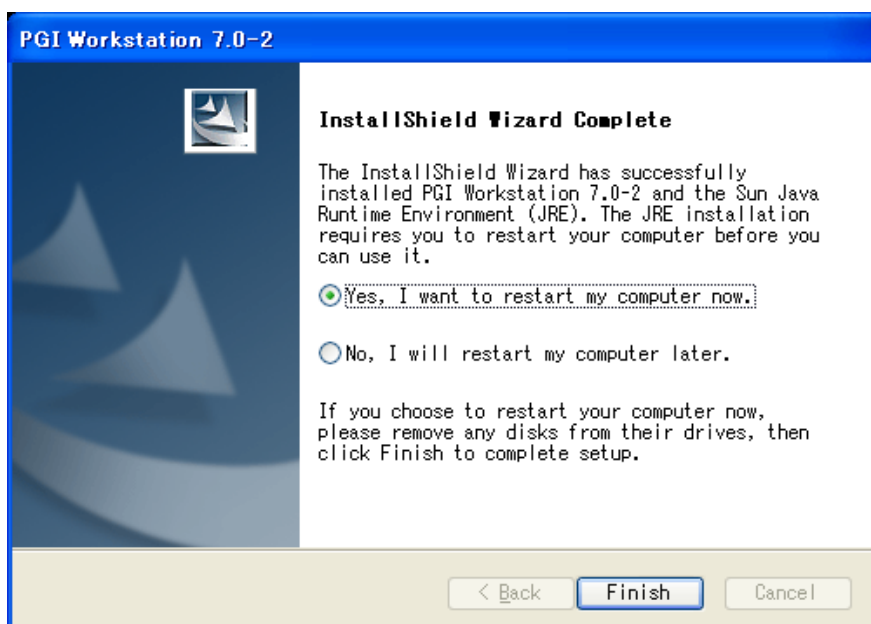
PGI Workstation 7.0-2

InstallShield Wizard Complete

The InstallShield Wizard has successfully installed PGI Workstation 7.0-2 and the Sun Java Runtime Environment (JRE). The JRE installation requires you to restart your computer before you can use it.

Yes, I want to restart my computer now.

No, I will restart my computer later.

If you choose to restart your computer now, please remove any disks from their drives, then click Finish to complete setup.

< Back

Finish

Cancel